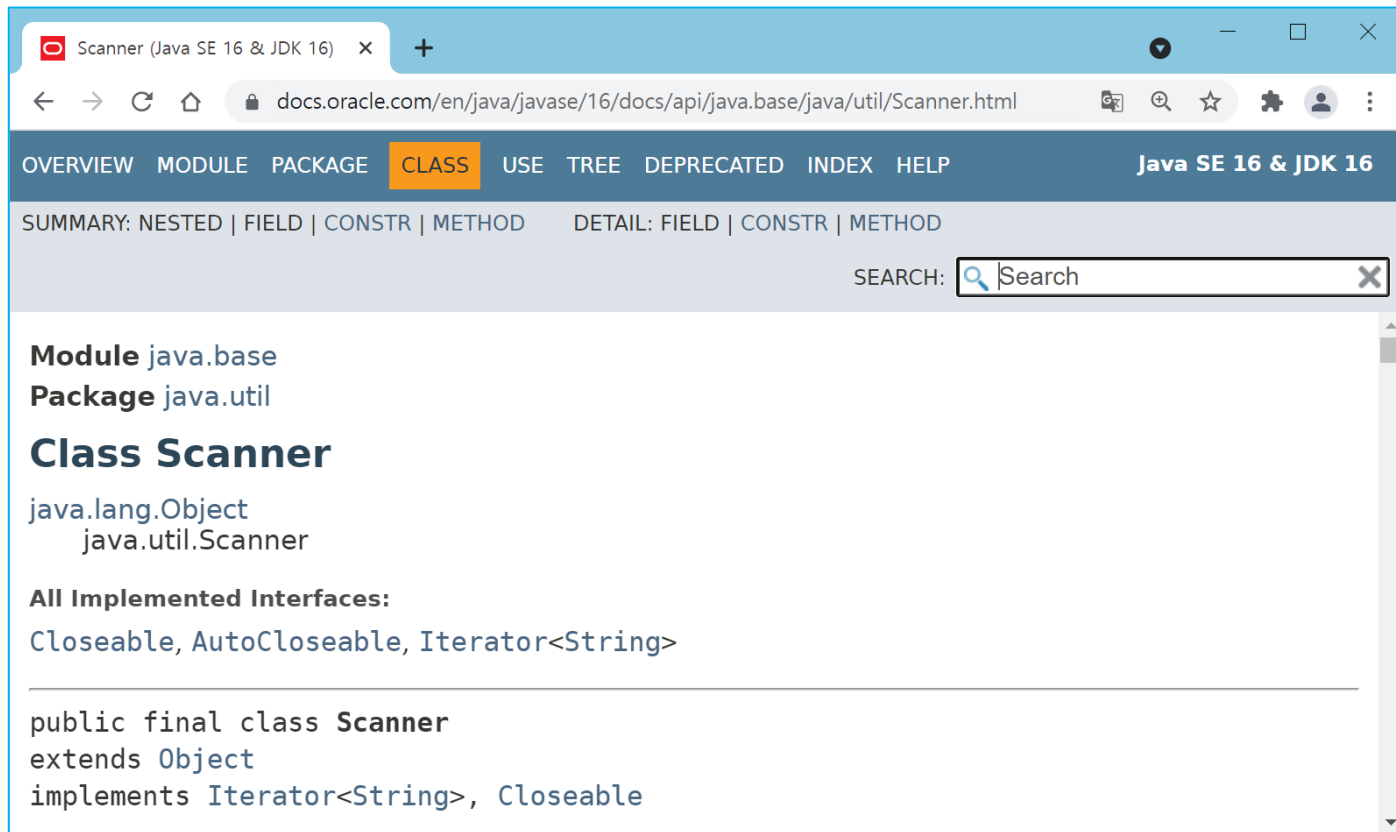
Scanner (Java SE 16 & JDK 16) ×

docs.oracle.com/en/java/javase/16/docs/api/java.base/java/util/Scanner.html

OVERVIEW MODULE PACKAGE CLASS USE TREE DEPRECATED INDEX HELP

Java SE 16 & JDK 16

SUMMARY: NESTED | FIELD | CONSTR | METHOD DETAIL: FIELD | CONSTR | METHOD

SEARCH: Search

**Module** java.base
**Package** java.util

# Class Scanner

java.lang.Object
java.util.Scanner

**All Implemented Interfaces:**

Closeable, AutoCloseable, Iterator<String>

public final class **Scanner**
extends Object
implements Iterator<String>, Closeable